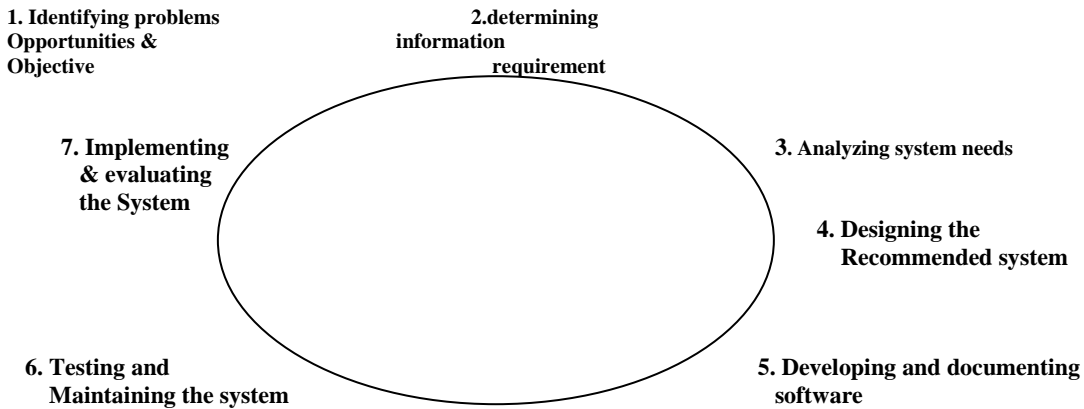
1. Identifying problems Opportunities & Objective

2.determining information requirement

3. Analyzing system needs

4. Designing the Recommended system

5. Developing and documenting software

6. Testing and Maintaining the system

7. Implementing & evaluating the System